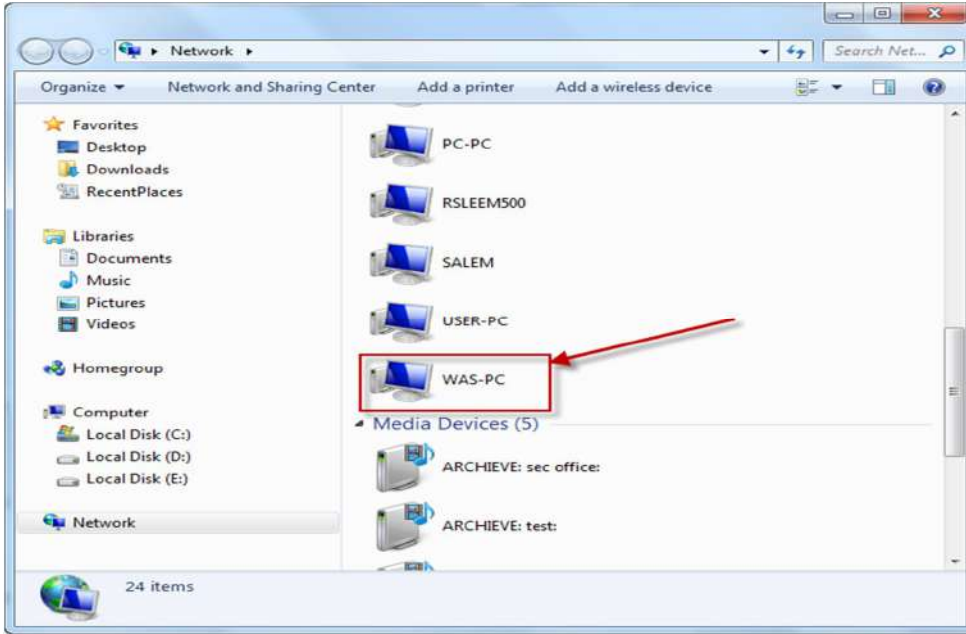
Network

Search Net...

Organize
Network and Sharing Center
Add a printer
Add a wireless device

Favorites
Desktop
Downloads
RecentPlaces

Libraries
Documents
Music
Pictures
Videos

Homegroup

Computer
Local Disk (C:)
Local Disk (D:)
Local Disk (E:)

Network

PC-PC
RSLEEM500
SALEM
USER-PC
WAS-PC

Media Devices (5)
ARCHIEVE: sec office:
ARCHIEVE: test:

24 items